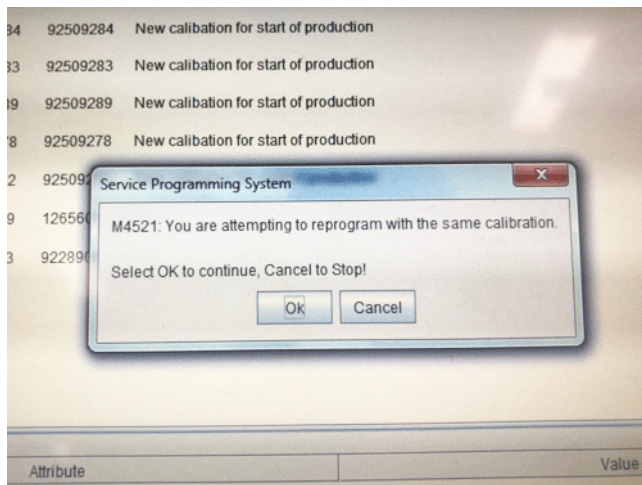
34 92509284 New calibation for start of production
33 92509283 New calibation for start of production
39 92509289 New calibation for start of production
78 92509278 New calibation for start of production
2 92509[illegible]
9 12656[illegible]
3 92289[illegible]

Service Programming System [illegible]

M4521: You are attempting to reprogram with the same calibration.

Select OK to continue, Cancel to Stop!

Ok Cancel

Attribute
Value